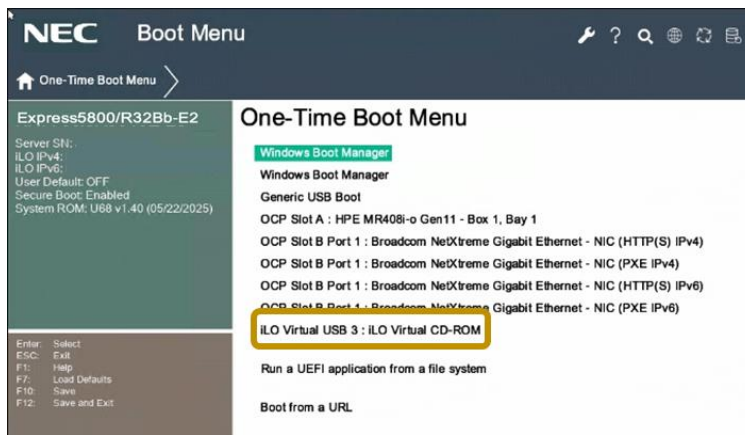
NEC Boot Menu

One-Time Boot Menu

Express5800/R32Bb-E2

Server SN:
iLO IPv4:
iLO IPv6:
User Default: OFF
Secure Boot: Enabled
System ROM: U68 v1.40 (05/22/2025)

Enter: Select
ESC: Exit
F1: Help
F7: Load Defaults
F10: Save
F12: Save and Exit

One-Time Boot Menu

Windows Boot Manager
Windows Boot Manager
Generic USB Boot
OCP Slot A : HPE MR408i-o Gen11 - Box 1, Bay 1
OCP Slot B Port 1 : Broadcom NetXtreme Gigabit Ethernet - NIC (HTTP(S) IPv4)
OCP Slot B Port 1 : Broadcom NetXtreme Gigabit Ethernet - NIC (PXE IPv4)
OCP Slot B Port 1 : Broadcom NetXtreme Gigabit Ethernet - NIC (HTTP(S) IPv6)
OCP Slot B Port 1 : Broadcom NetXtreme Gigabit Ethernet - NIC (PXE IPv6)
iLO Virtual USB 3 : iLO Virtual CD-ROM

Run a UEFI application from a file system

Boot from a URL